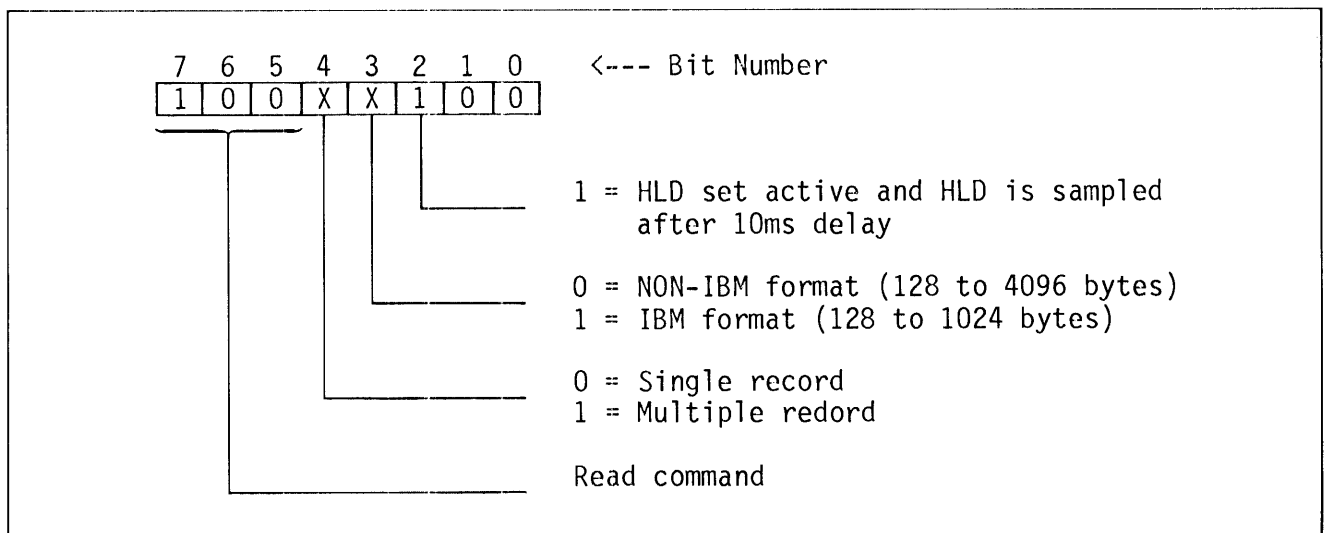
| 7 | 6 | 5 | 4 | 3 | 2 | 1 | 0 |
|---|---|---|---|---|---|---|---|
| 1 | 0 | 0 | X | X | 1 | 0 | 0 |

<--- Bit Number

1 = HLD set active and HLD is sampled after 10ms delay

0 = NON-IBM format (128 to 4096 bytes)
1 = IBM format (128 to 1024 bytes)

0 = Single record
1 = Multiple redord

Read command